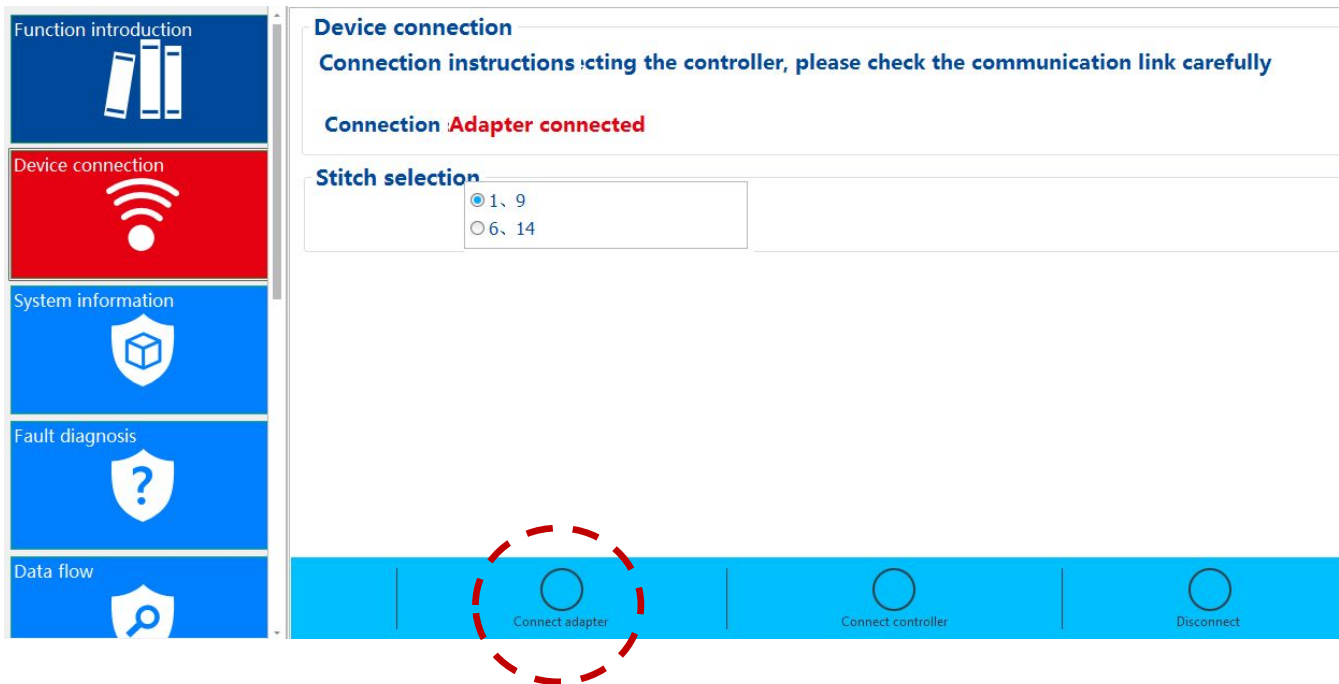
Function introduction

Device connection

System information

Fault diagnosis

?

Data flow

Device connection

Connection instructions :cting the controller, please check the communication link carefully

Connection :Adapter connected

Stitch selection

1、9

6、14

Connect adapter

Connect controller

Disconnect